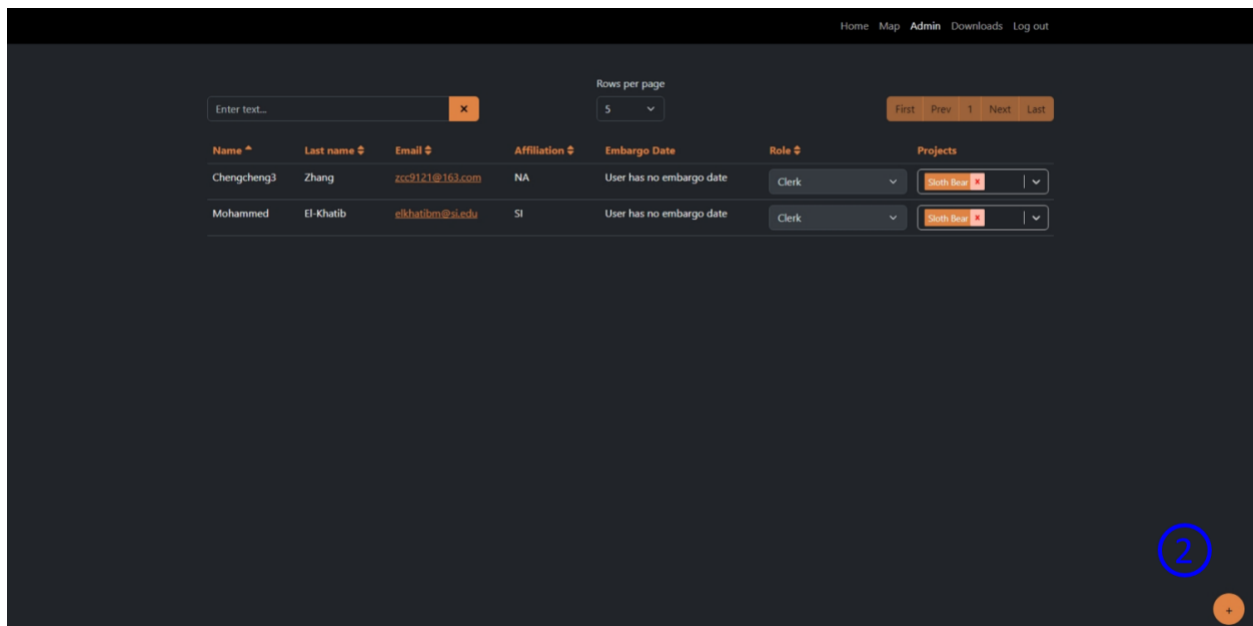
Home Map Admin Downloads Log out

Rows per page

Enter text... ×

5

First Prev 1 Next Last

| Name | Last name | Email | Affiliation | Embargo Date | Role | Projects |
|---|---|---|---|---|---|---|
| Chengcheng3 | Zhang | zcc9121@163.com | NA | User has no embargo date | Clerk | Sloth Bear × |
| Mohammed | El-Khatib | elkhatibm@si.edu | SI | User has no embargo date | Clerk | Sloth Bear × |

2

+